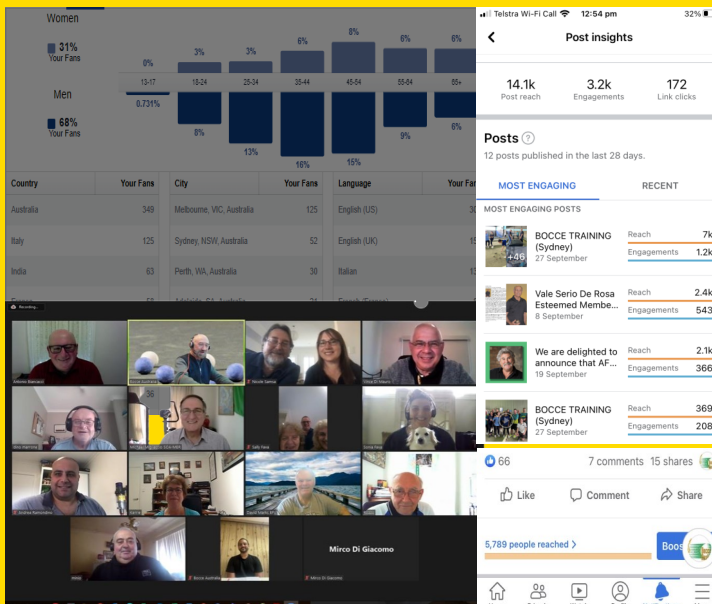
Women

31%
Your Fans

Men

68%
Your Fans

0% 3% 3% 6% 8% 6% 6%

13-17 18-24 25-34 35-44 45-54 55-64 65+

0.731% 8% 13% 16% 15% 9% 6%

| Country | Your Fans | City | Your Fans | Language | Your Fans |
|---|---|---|---|---|---|
| Australia | 349 | Melbourne, VIC, Australia | 125 | English (US) | 3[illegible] |
| Italy | 125 | Sydney, NSW, Australia | 52 | English (UK) | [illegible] |
| India | 63 | Perth, WA, Australia | 30 | Italian | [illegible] |

Recording...

Mirco Di Giacomo

Telstra Wi-Fi Call 12:54 pm 32%

Post insights

14.1k Post reach
3.2k Engagements
172 Link clicks

Posts
12 posts published in the last 28 days.

MOST ENGAGING RECENT

MOST ENGAGING POSTS

BOCCE TRAINING (Sydney) 27 September — Reach 7k, Engagements 1.2k
+46

Vale Serio De Rosa Esteemed Membe... 8 September — Reach 2.4k, Engagements 543

We are delighted to announce that AF... 19 September — Reach 2.1k, Engagements 366

BOCCE TRAINING (Sydney) 27 September — Reach 369, Engagements 208

66 7 comments 15 shares

Like Comment Share

5,789 people reached >

Boos